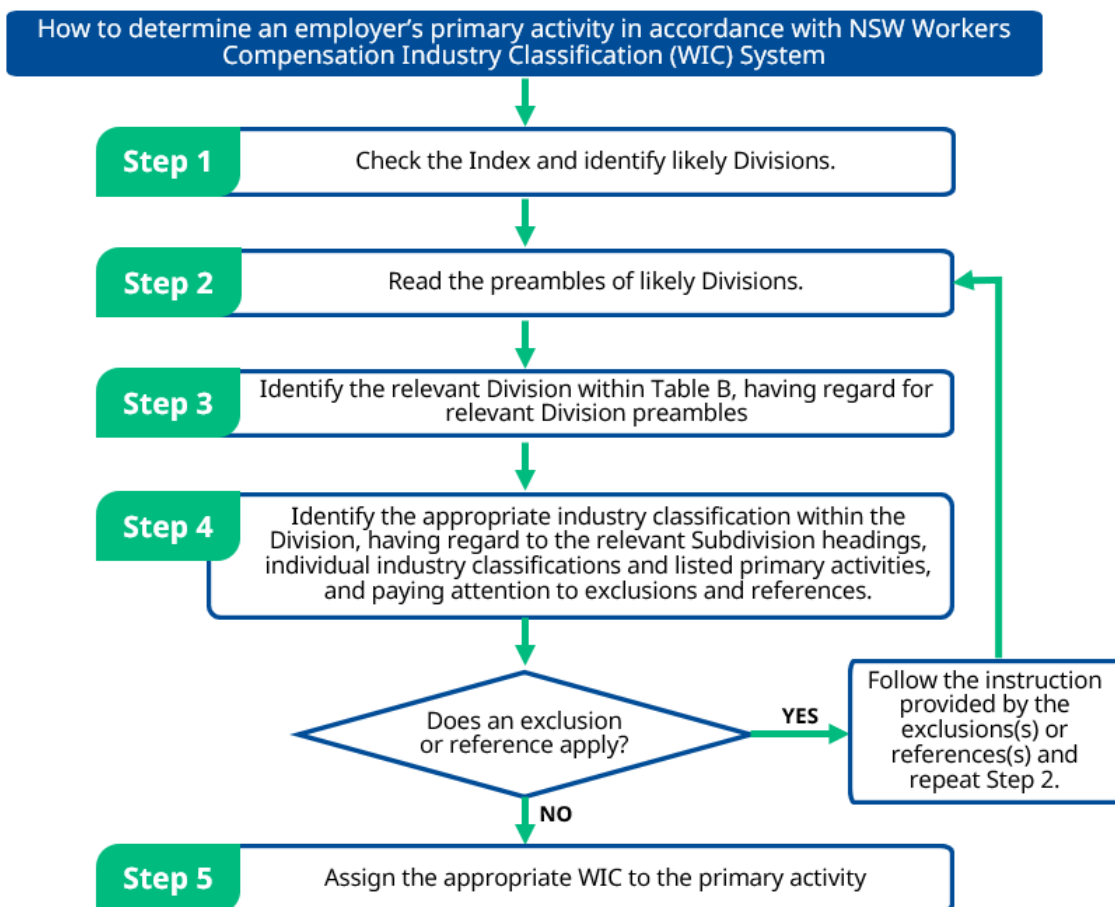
How to determine an employer's primary activity in accordance with NSW Workers Compensation Industry Classification (WIC) System

Step 1
Check the Index and identify likely Divisions.

Step 2
Read the preambles of likely Divisions.

Step 3
Identify the relevant Division within Table B, having regard for relevant Division preambles

Step 4
Identify the appropriate industry classification within the Division, having regard to the relevant Subdivision headings, individual industry classifications and listed primary activities, and paying attention to exclusions and references.

Does an exclusion or reference apply?

YES

Follow the instruction provided by the exclusions(s) or references(s) and repeat Step 2.

NO

Step 5
Assign the appropriate WIC to the primary activity